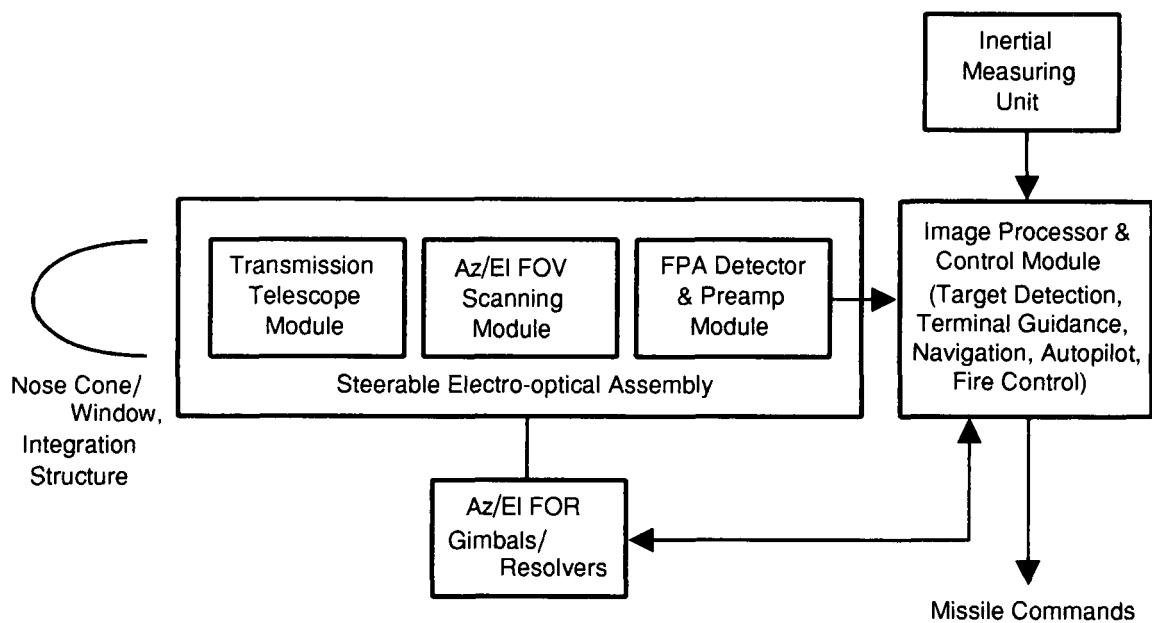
Inertial Measuring Unit

Transmission Telescope Module

Az/El FOV Scanning Module

FPA Detector & Preamp Module

Steerable Electro-optical Assembly

Image Processor & Control Module (Target Detection, Terminal Guidance, Navigation, Autopilot, Fire Control)

Nose Cone/ Window, Integration Structure

Az/El FOR Gimbals/ Resolvers

Missile Commands